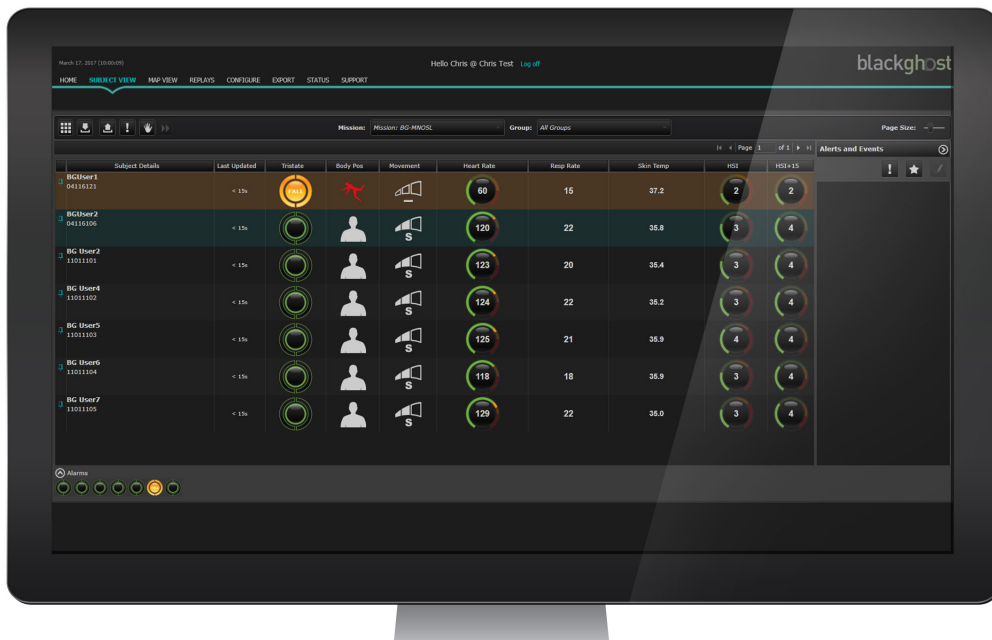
March 17, 2017 (10:00:09)

Hello Chris @ Chris Test Log off

blackghost

HOME SUBJECT VIEW MAP VIEW REPLAYS CONFIGURE EXPORT STATUS SUPPORT

Mission: Mission: BG-MNOSL Group: All Groups Page Size:

Page 1 of 1

Alerts and Events

| | Subject Details | Last Updated | Tristate | Body Pos | Movement | Heart Rate | Resp Rate | Skin Temp | HSI | HSI+15 |
|---|---|---|---|---|---|---|---|---|---|---|
| | BGUser1 04116121 | < 15s | FALL | | | 60 | 15 | 37.2 | 2 | 2 |
| | BGUser2 04116106 | < 15s | | | S | 120 | 22 | 35.8 | 3 | 4 |
| | BG User2 11011101 | < 15s | | | S | 123 | 20 | 35.4 | 3 | 4 |
| | BG User4 11011102 | < 15s | | | S | 124 | 22 | 35.2 | 3 | 4 |
| | BG User5 11011103 | < 15s | | | S | 125 | 21 | 35.9 | 4 | 4 |
| | BG User6 11011104 | < 15s | | | S | 118 | 18 | 35.9 | 3 | 4 |
| | BG User7 11011105 | < 15s | | | S | 129 | 22 | 35.0 | 3 | 4 |

Alarms